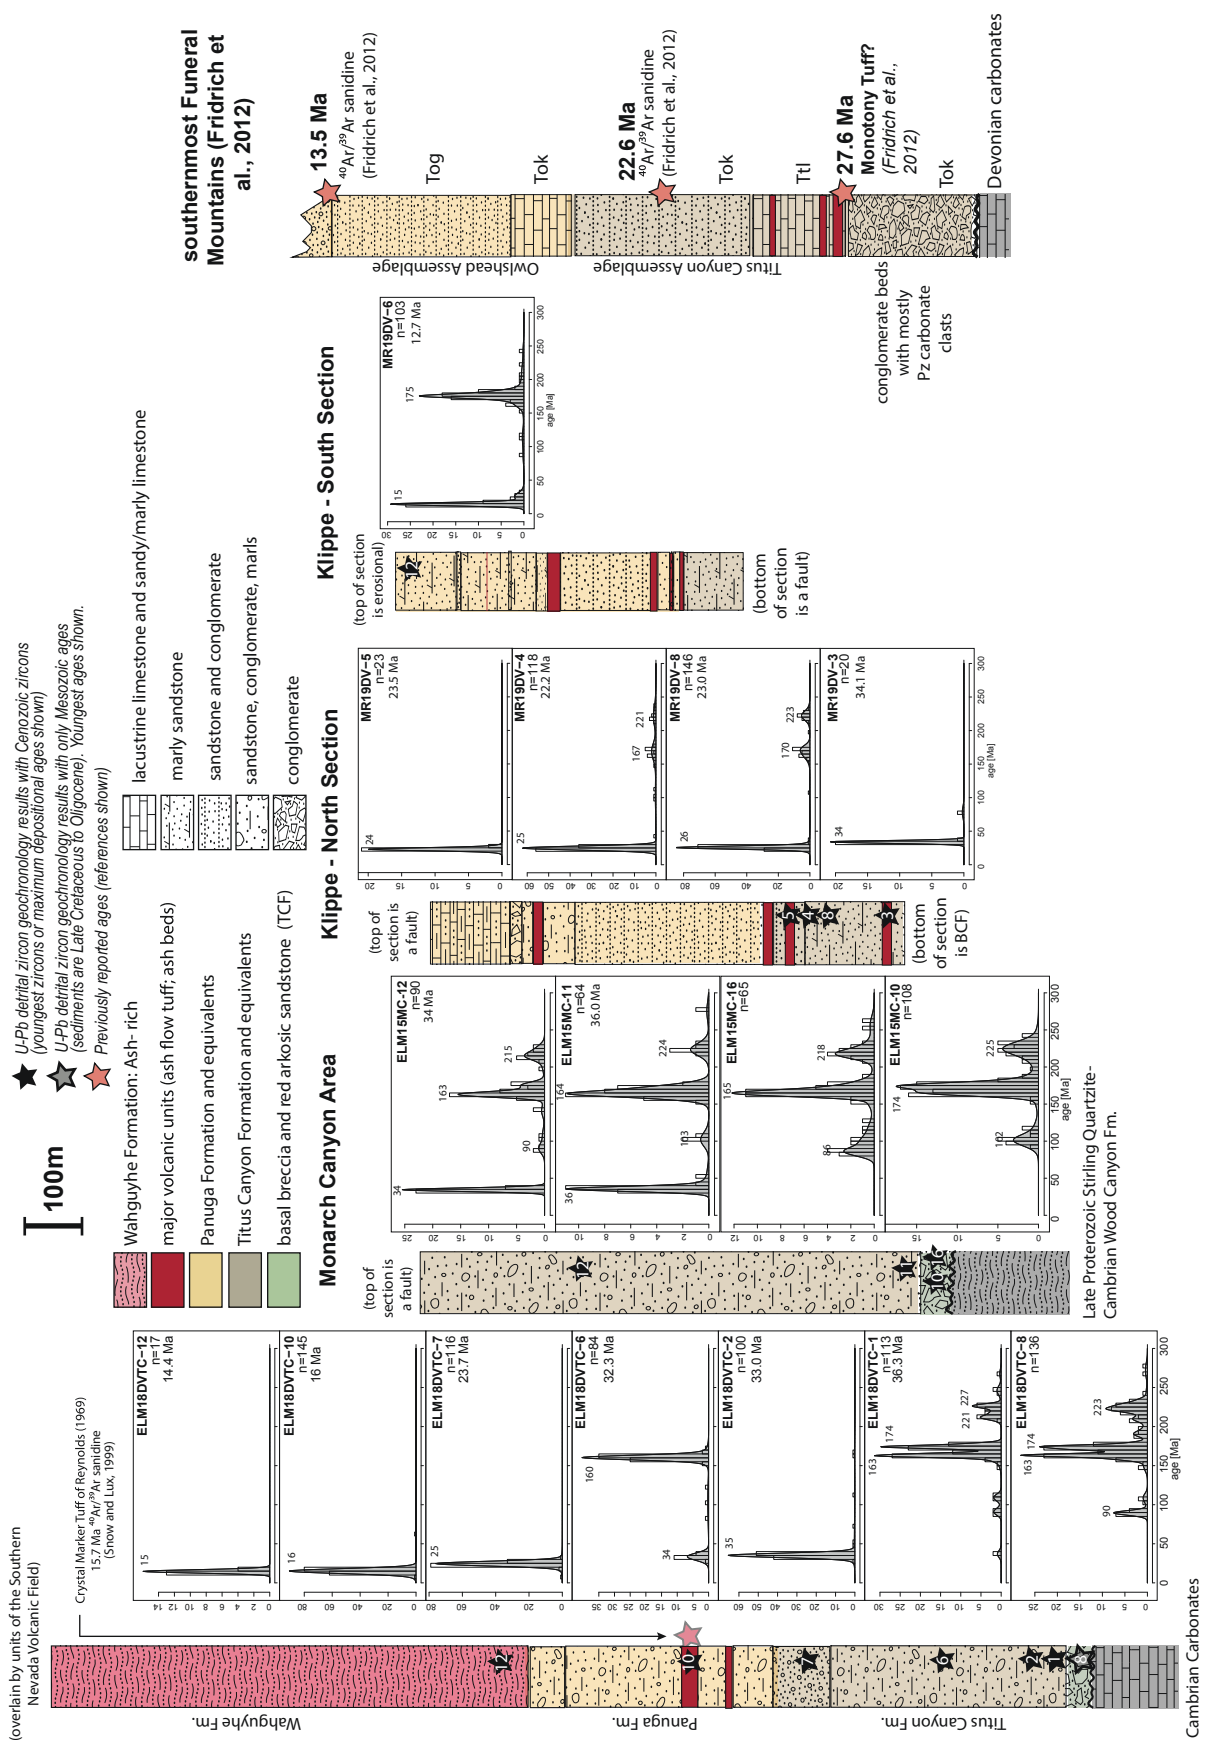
southernmost Funeral Mountains (Fridrich et al., 2012)

13.5 Ma
$^{40}Ar/^{39}Ar$ sanidine (Fridrich et al., 2012)
Tog
Tok
22.6 Ma
$^{40}Ar/^{39}Ar$ sanidine (Fridrich et al., 2012)
Tok
Ttl
27.6 Ma
Monotony Tuff? (Fridrich et al., 2012)
Tok
Devonian carbonates
Owlshead Assemblage
Titus Canyon Assemblage
conglomerate beds with mostly Pz carbonate clasts

Klippe - South Section
(top of section is erosional)
(bottom of section is a fault)
MR19DV-6 n=103 12.7 Ma
15
175
age [Ma]

Klippe - North Section
(top of section is a fault)
(bottom of section is BCF)
MR19DV-5 n=23 23.5 Ma
24
MR19DV-4 n=118 22.2 Ma
25
167
221
MR19DV-8 n=146 23.0 Ma
26
170
223
MR19DV-3 n=20 34.1 Ma
34
age [Ma]

Monarch Canyon Area
(top of section is a fault)
Late Proterozoic Stirling Quartzite-Cambrian Wood Canyon Fm.
ELM15MC-12 n=90 34 Ma
34
90
163
215
ELM15MC-11 n=64 36.0 Ma
36
103
164
224
ELM15MC-16 n=65
86
165
218
ELM15MC-10 n=108
102
174
225
age [Ma]

100m

U-Pb detrital zircon geochronology results with Cenozoic zircons (youngest zircons or maximum depositional ages shown)
U-Pb detrital zircon geochronology results with only Mesozoic ages (sediments are Late Cretaceous to Oligocene). Youngest ages shown.
Previously reported ages (references shown)

Wahguyhe Formation: Ash- rich
major volcanic units (ash flow tuff; ash beds)
Panuga Formation and equivalents
Titus Canyon Formation and equivalents
basal breccia and red arkosic sandstone (TCF)
lacustrine limestone and sandy/marly limestone
marly sandstone
sandstone and conglomerate
sandstone, conglomerate, marls
conglomerate

(overlain by units of the Southern Nevada Volcanic Field)
Crystal Marker Tuff of Reynolds (1969) 15.7 Ma $^{40}Ar/^{39}Ar$ sanidine (Snow and Lux, 1999)
Wahguyhe Fm.
Panuga Fm.
Titus Canyon Fm.
Cambrian Carbonates

ELM18DVTC-12 n=17 14.4 Ma
15
ELM18DVTC-10 n=145 16 Ma
16
ELM18DVTC-7 n=116 23.7 Ma
25
ELM18DVTC-6 n=84 32.3 Ma
34
160
ELM18DVTC-2 n=100 33.0 Ma
35
ELM18DVTC-1 n=113 36.3 Ma
163
174
221
227
ELM18DVTC-8 n=136
90
163
174
223
age [Ma]